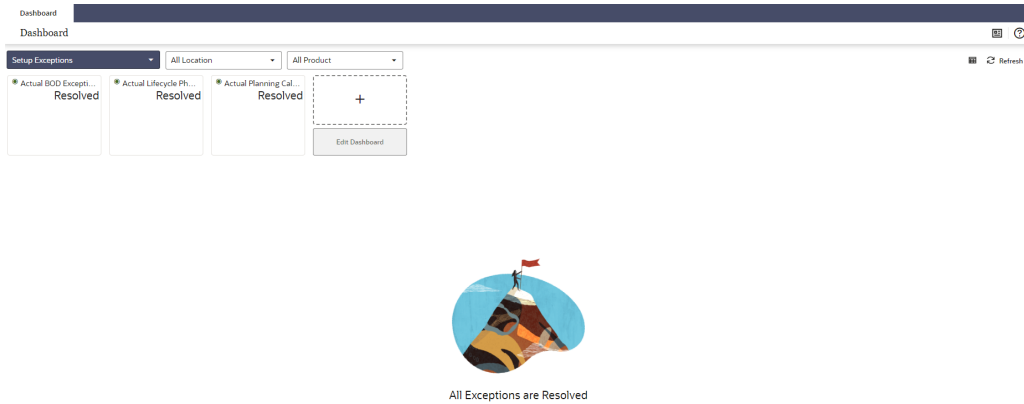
Dashboard

Dashboard

Setup Exceptions

All Location

All Product

Refresh

Actual BOD Excepti...
Resolved

Actual Lifecycle Ph...
Resolved

Actual Planning Cal...
Resolved

+

Edit Dashboard

All Exceptions are Resolved